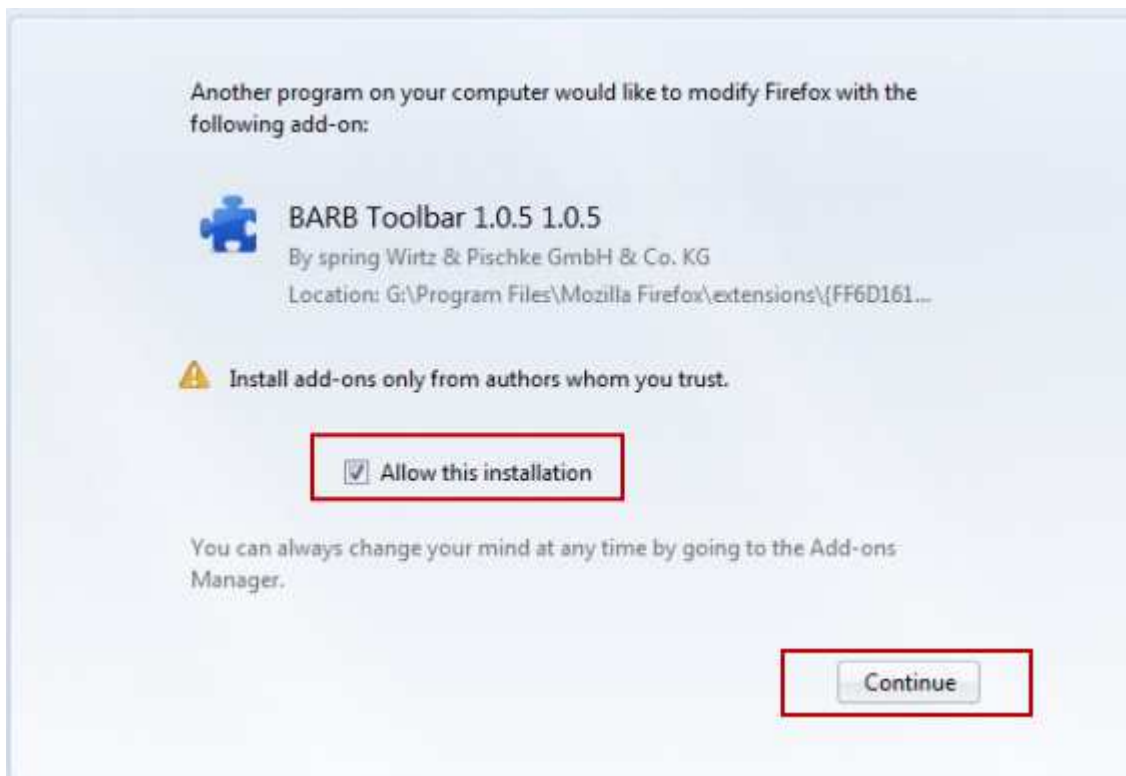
Another program on your computer would like to modify Firefox with the following add-on:

BARB Toolbar 1.0.5 1.0.5
By spring Wirtz & Pischke GmbH & Co. KG
Location: G:\Program Files\Mozilla Firefox\extensions\{FF6D161...

Install add-ons only from authors whom you trust.

Allow this installation

You can always change your mind at any time by going to the Add-ons Manager.

Continue